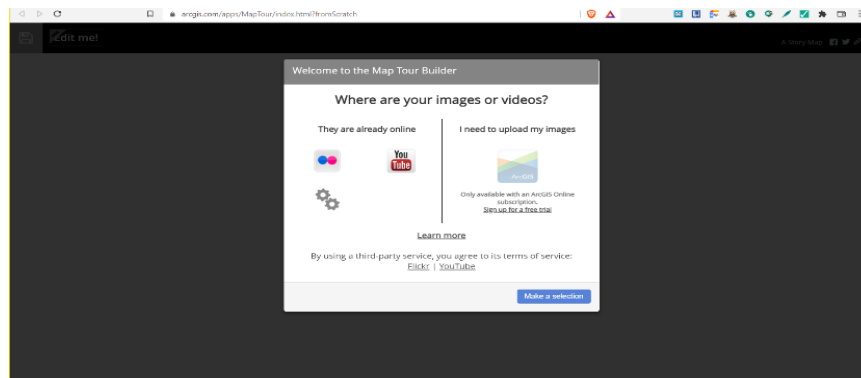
arcgis.com/apps/MapTour/index.html?fromScratch

Edit me!

A Story Map

Welcome to the Map Tour Builder

Where are your images or videos?

They are already online

You Tube

I need to upload my images

ArcGIS

Only available with an ArcGIS Online subscription.
Sign up for a free trial

Learn more

By using a third-party service, you agree to its terms of service:
Flickr | YouTube

Make a selection